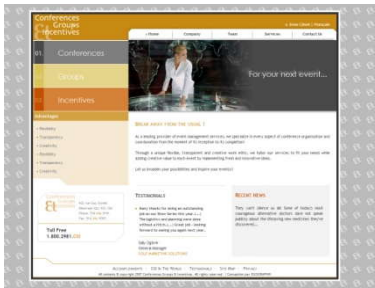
Conferences
Groups
Incentives

Home | Company | Team | Services | Contact Us

01 Conferences
02 Groups
03 Incentives

For your next event...

BREAK AWAY FROM THE USUAL !

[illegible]

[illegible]

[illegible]

TESTIMONIALS

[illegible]

RECENT NEWS

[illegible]

Toll Free
1.800.2981.220

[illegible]